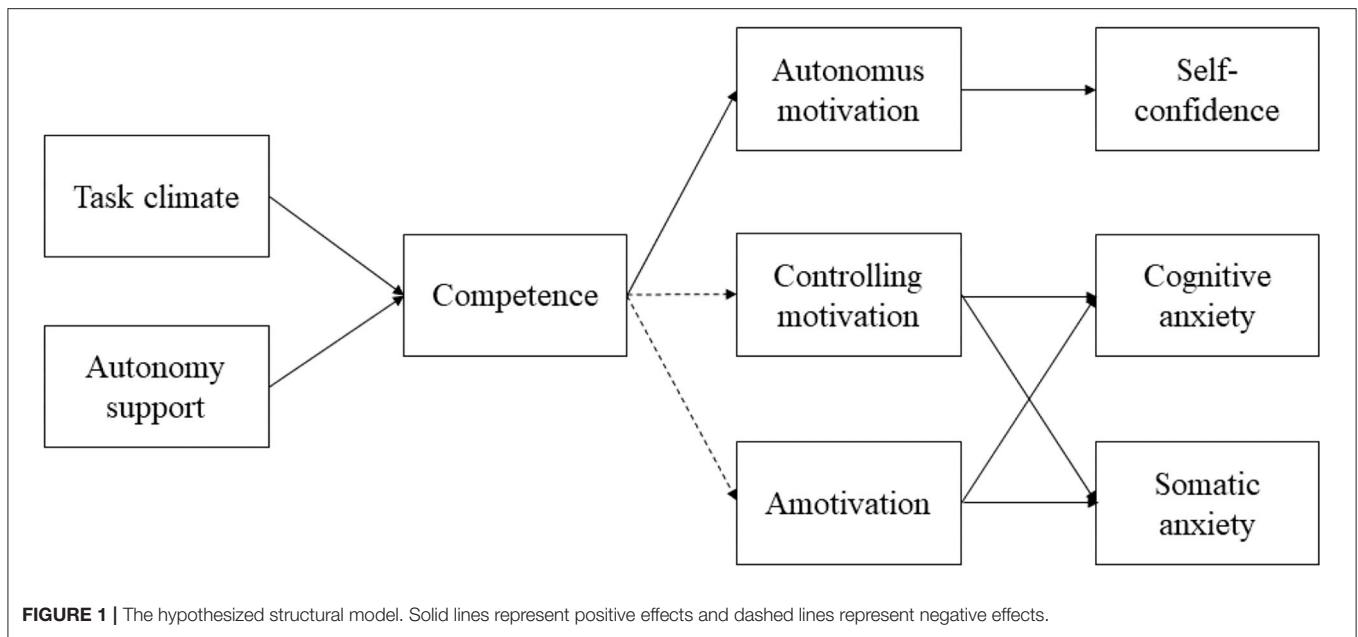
Task climate

Autonomy support

Competence

Autonomus motivation

Controlling motivation

Amotivation

Self-confidence

Cognitive anxiety

Somatic anxiety

FIGURE 1 | The hypothesized structural model. Solid lines represent positive effects and dashed lines represent negative effects.